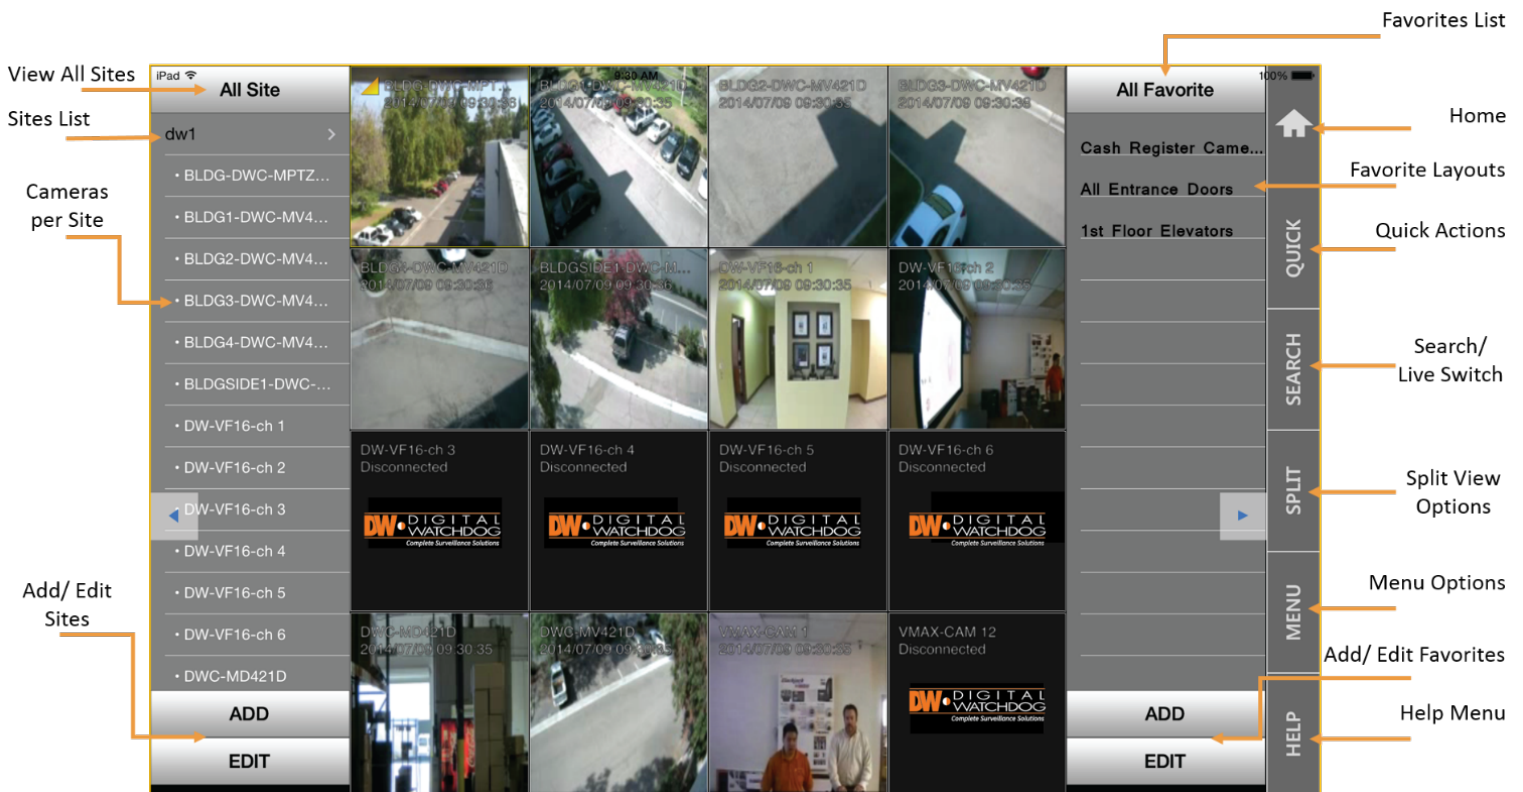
View All Sites
Sites List
Cameras per Site
Add/ Edit Sites

iPad
All Site
dw1
• BLDG-DWC-MPTZ...
• BLDG1-DWC-MV4...
• BLDG2-DWC-MV4...
• BLDG3-DWC-MV4...
• BLDG4-DWC-MV4...
• BLDGSIDE1-DWC-...
• DW-VF16-ch 1
• DW-VF16-ch 2
• DW-VF16-ch 3
• DW-VF16-ch 4
• DW-VF16-ch 5
• DW-VF16-ch 6
• DWC-MD421D
ADD
EDIT

9:30 AM
BLDG-DWC-MPT...
2014/07/09 09:30:35
BLDG1-DWC-MV421D
2014/07/09 09:30:35
BLDG2-DWC-MV421D
2014/07/09 09:30:35
BLDG3-DWC-MV421D
2014/07/09 09:30:35
BLDG3-DWC-MV421D
2014/07/09 09:30:35
BLDGSIDE1-DWC-M...
2014/07/09 09:30:35
DW-VF16-ch 1
2014/07/09 09:30:35
DW-VF16-ch 2
2014/07/09 09:30:35
DW-VF16-ch 3
Disconnected
DW DIGITAL WATCHDOG Complete Surveillance Solutions
DW-VF16-ch 4
Disconnected
DW DIGITAL WATCHDOG Complete Surveillance Solutions
DW-VF16-ch 5
Disconnected
DW DIGITAL WATCHDOG Complete Surveillance Solutions
DW-VF16-ch 6
Disconnected
DW DIGITAL WATCHDOG Complete Surveillance Solutions
DWC-MD421D
2014/07/09 09:30:35
DWC-MV421D
2014/07/09 09:30:35
VMAX-CAM 1
2014/07/09 09:30:35
VMAX-CAM 12
Disconnected
DW DIGITAL WATCHDOG Complete Surveillance Solutions

100%
All Favorite
Cash Register Came...
All Entrance Doors
1st Floor Elevators
ADD
EDIT
QUICK
SEARCH
SPLIT
MENU
HELP

Favorites List
Home
Favorite Layouts
Quick Actions
Search/ Live Switch
Split View Options
Menu Options
Add/ Edit Favorites
Help Menu